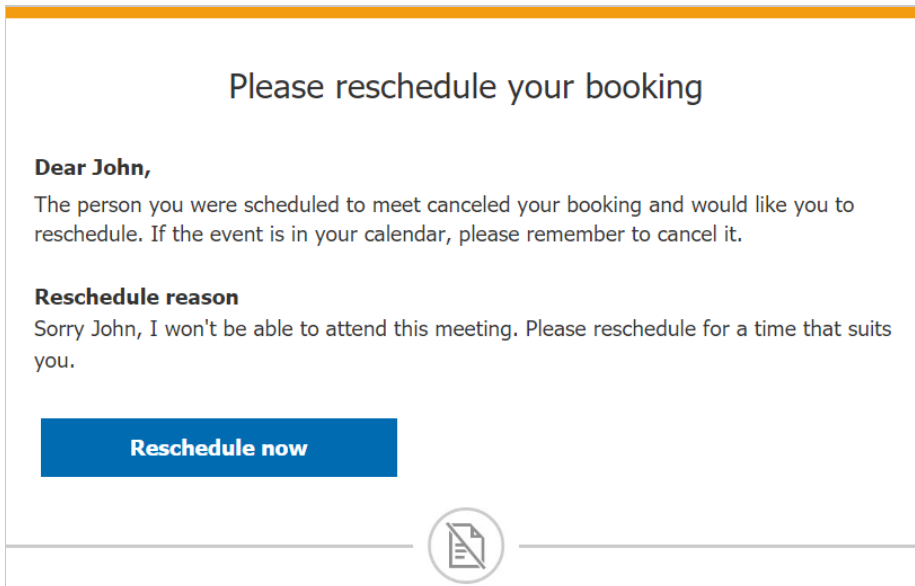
Please reschedule your booking

Dear John,

The person you were scheduled to meet canceled your booking and would like you to reschedule. If the event is in your calendar, please remember to cancel it.

Reschedule reason

Sorry John, I won't be able to attend this meeting. Please reschedule for a time that suits you.

Reschedule now